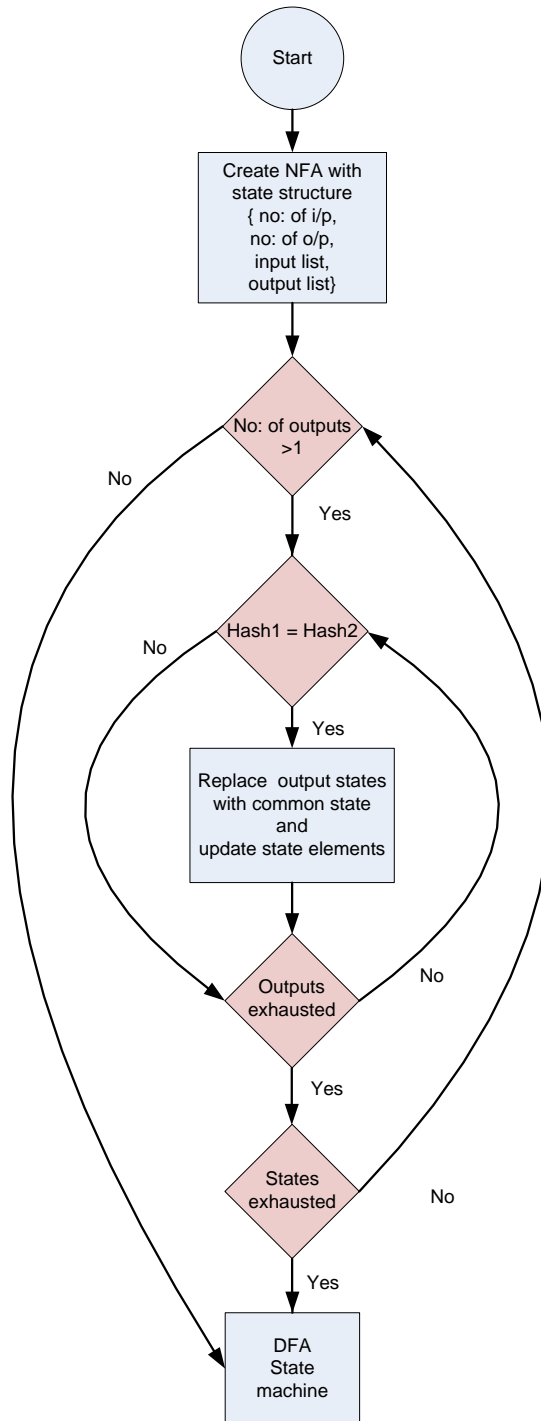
Start

Create NFA with state structure { no: of i/p, no: of o/p, input list, output list}

No: of outputs >1

No

Yes

Hash1 = Hash2

No

Yes

Replace output states with common state and update state elements

Outputs exhausted

No

Yes

States exhausted

No

Yes

DFA State machine